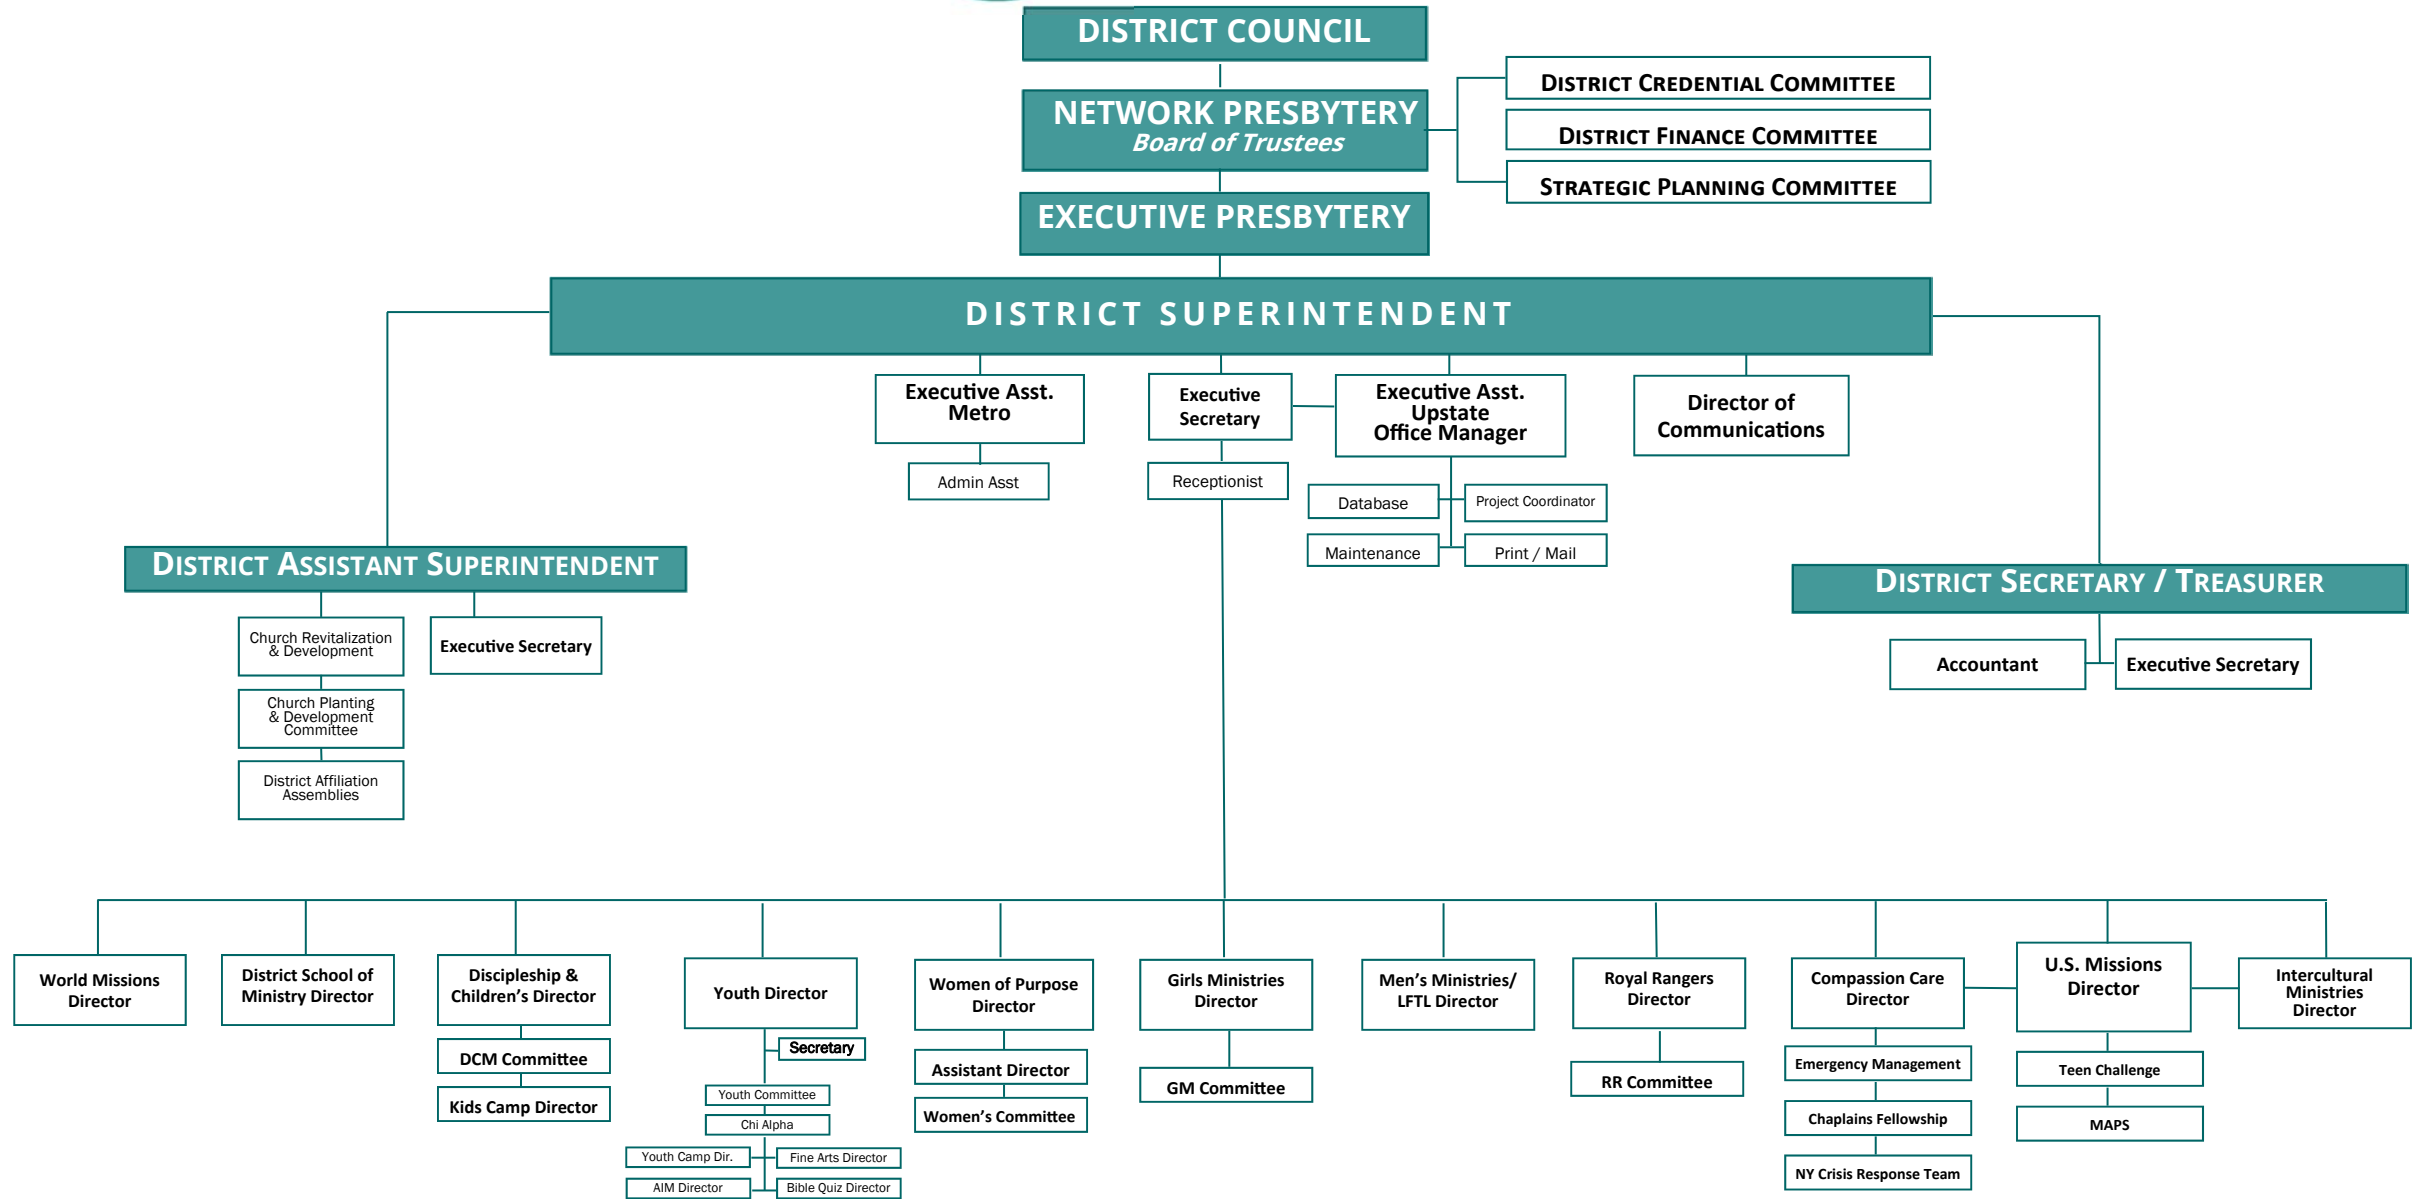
DISTRICT COUNCIL

NETWORK PRESBYTERY
Board of Trustees

DISTRICT CREDENTIAL COMMITTEE

DISTRICT FINANCE COMMITTEE

STRATEGIC PLANNING COMMITTEE

EXECUTIVE PRESBYTERY

DISTRICT SUPERINTENDENT

Executive Asst. Metro

Admin Asst

Executive Secretary

Receptionist

Executive Asst. Upstate Office Manager

Database

Project Coordinator

Maintenance

Print / Mail

Director of Communications

DISTRICT ASSISTANT SUPERINTENDENT

Church Revitalization & Development

Church Planting & Development Committee

District Affiliation Assemblies

Executive Secretary

DISTRICT SECRETARY / TREASURER

Accountant

Executive Secretary

World Missions Director

District School of Ministry Director

Discipleship & Children's Director

DCM Committee

Kids Camp Director

Youth Director

Secretary

Youth Committee

Chi Alpha

Youth Camp Dir.

Fine Arts Director

AIM Director

Bible Quiz Director

Women of Purpose Director

Assistant Director

Women's Committee

Girls Ministries Director

GM Committee

Men's Ministries/ LFTL Director

Royal Rangers Director

RR Committee

Compassion Care Director

Emergency Management

Chaplains Fellowship

NY Crisis Response Team

U.S. Missions Director

Teen Challenge

MAPS

Intercultural Ministries Director